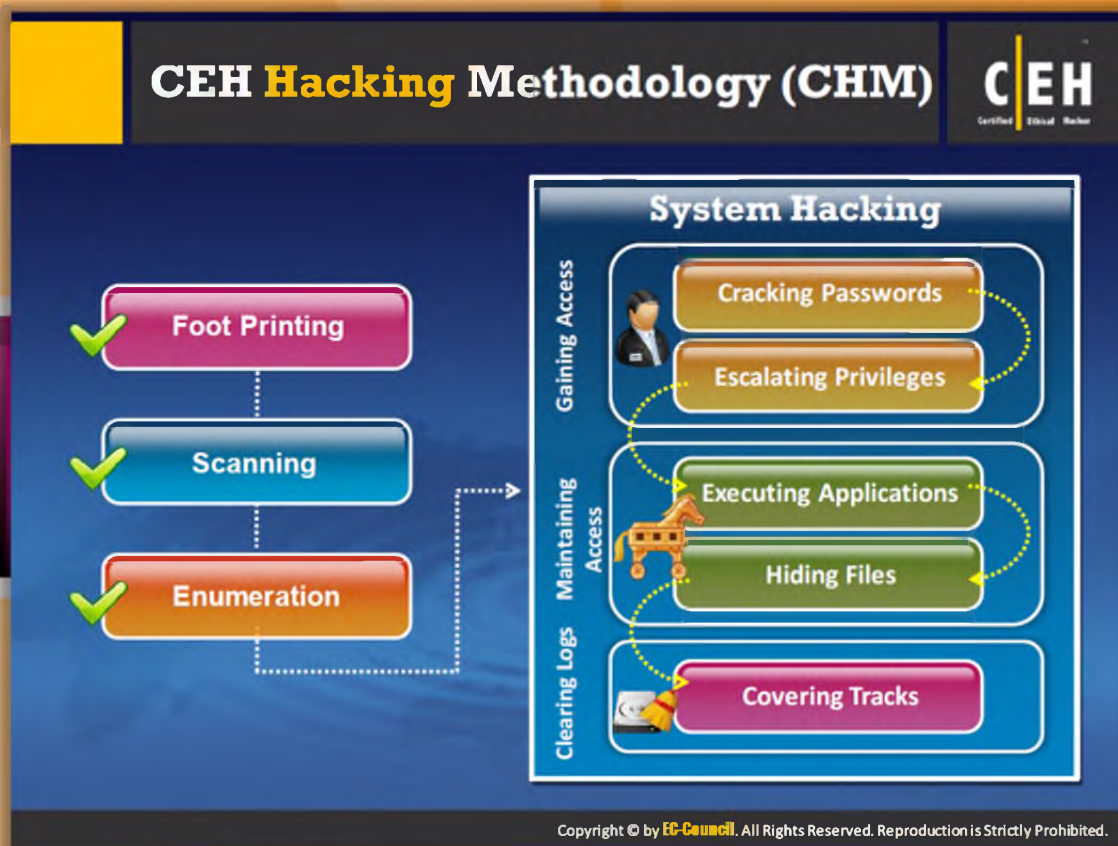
CEH Hacking Methodology (CHM)

CEH
Certified Ethical Hacker

Foot Printing

Scanning

Enumeration

System Hacking

Gaining Access

Cracking Passwords

Escalating Privileges

Maintaining Access

Executing Applications

Hiding Files

Clearing Logs

Covering Tracks

Copyright © by EC-Council. All Rights Reserved. Reproduction is Strictly Prohibited.